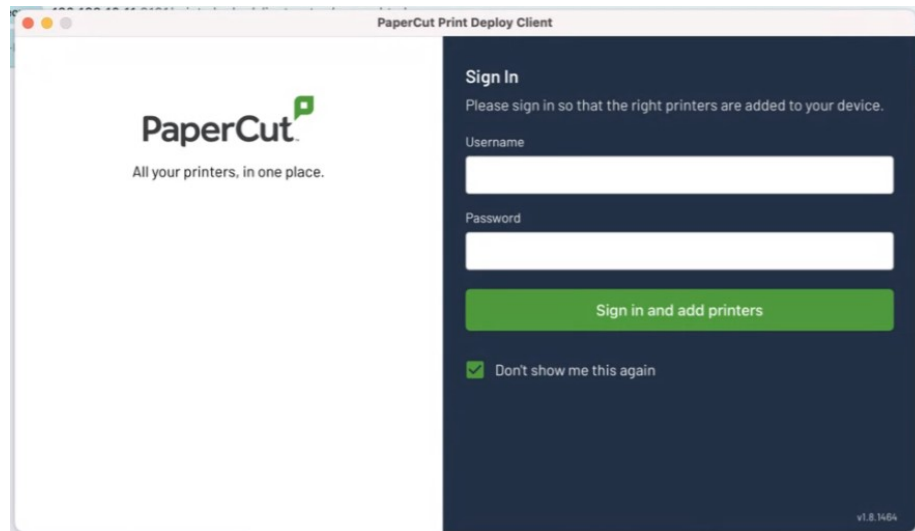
PaperCut Print Deploy Client

PaperCut

All your printers, in one place.

Sign In

Please sign in so that the right printers are added to your device.

Username

Password

Sign in and add printers

Don't show me this again

v1.8.1464